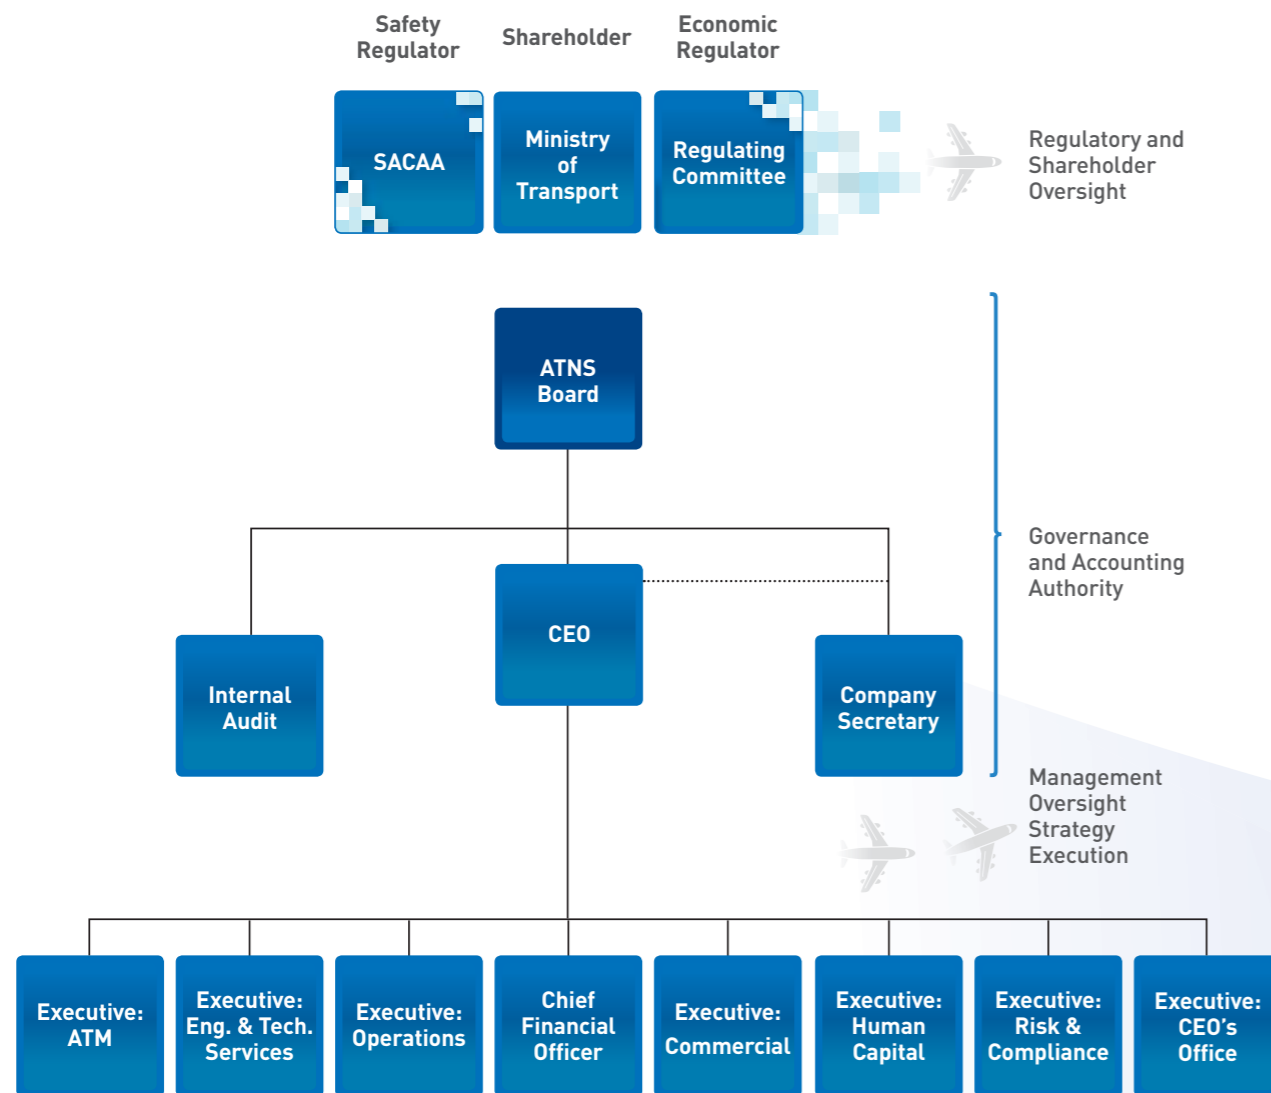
Safety Regulator

Shareholder

Economic Regulator

SACAA

Ministry of Transport

Regulating Committee

Regulatory and Shareholder Oversight

ATNS Board

Governance and Accounting Authority

Internal Audit

CEO

Company Secretary

Management Oversight Strategy Execution

Executive: ATM

Executive: Eng. & Tech. Services

Executive: Operations

Chief Financial Officer

Executive: Commercial

Executive: Human Capital

Executive: Risk & Compliance

Executive: CEO's Office